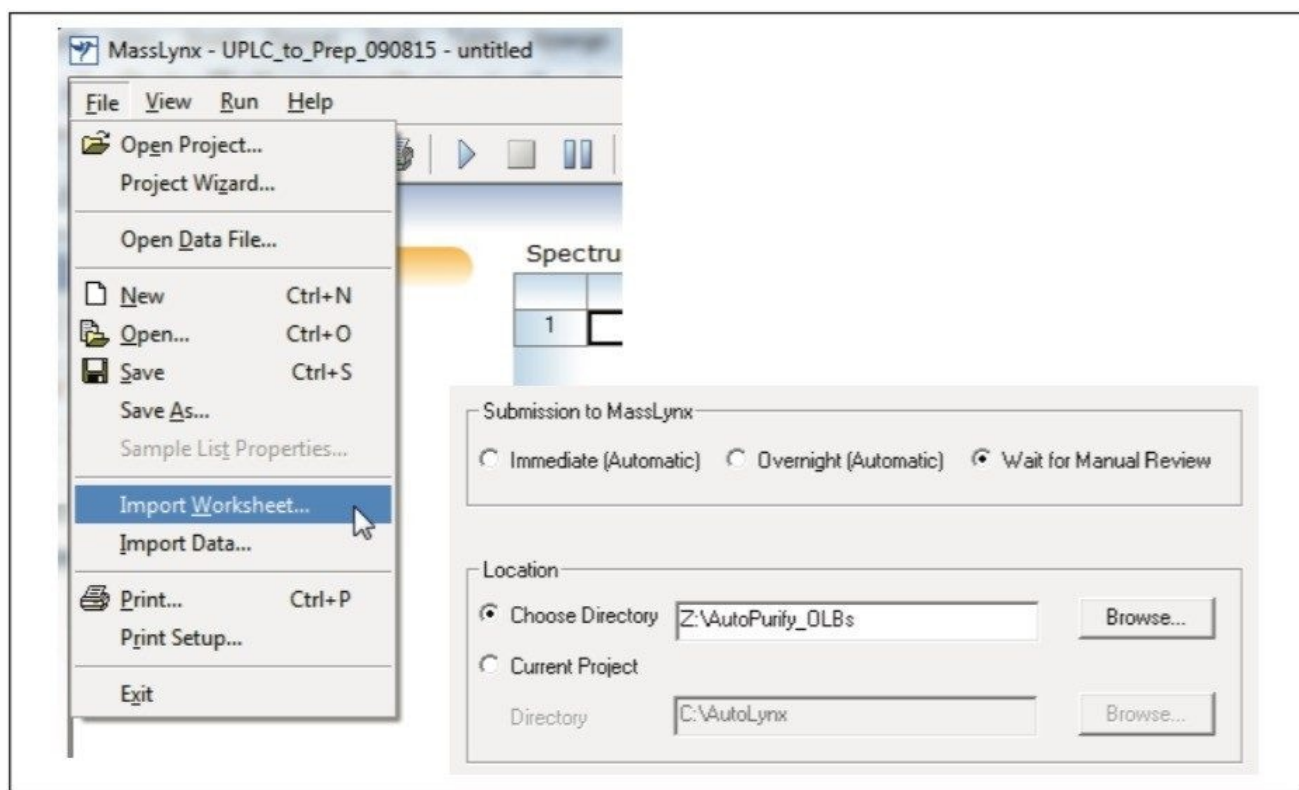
MassLynx - UPLC_to_Prep_090815 - untitled

File View Run Help

Open Project...
Project Wizard...

Open Data File...

New Ctrl+N
Open... Ctrl+O
Save Ctrl+S
Save As...
Sample List Properties...

Import Worksheet...
Import Data...

Print... Ctrl+P
Print Setup...

Exit

Spectru

| | |
|---|---|
| 1 | |

Submission to MassLynx
Immediate (Automatic) Overnight (Automatic) Wait for Manual Review

Location
Choose Directory Z:\AutoPurify_OLBs Browse...
Current Project
Directory C:\AutoLynx Browse...